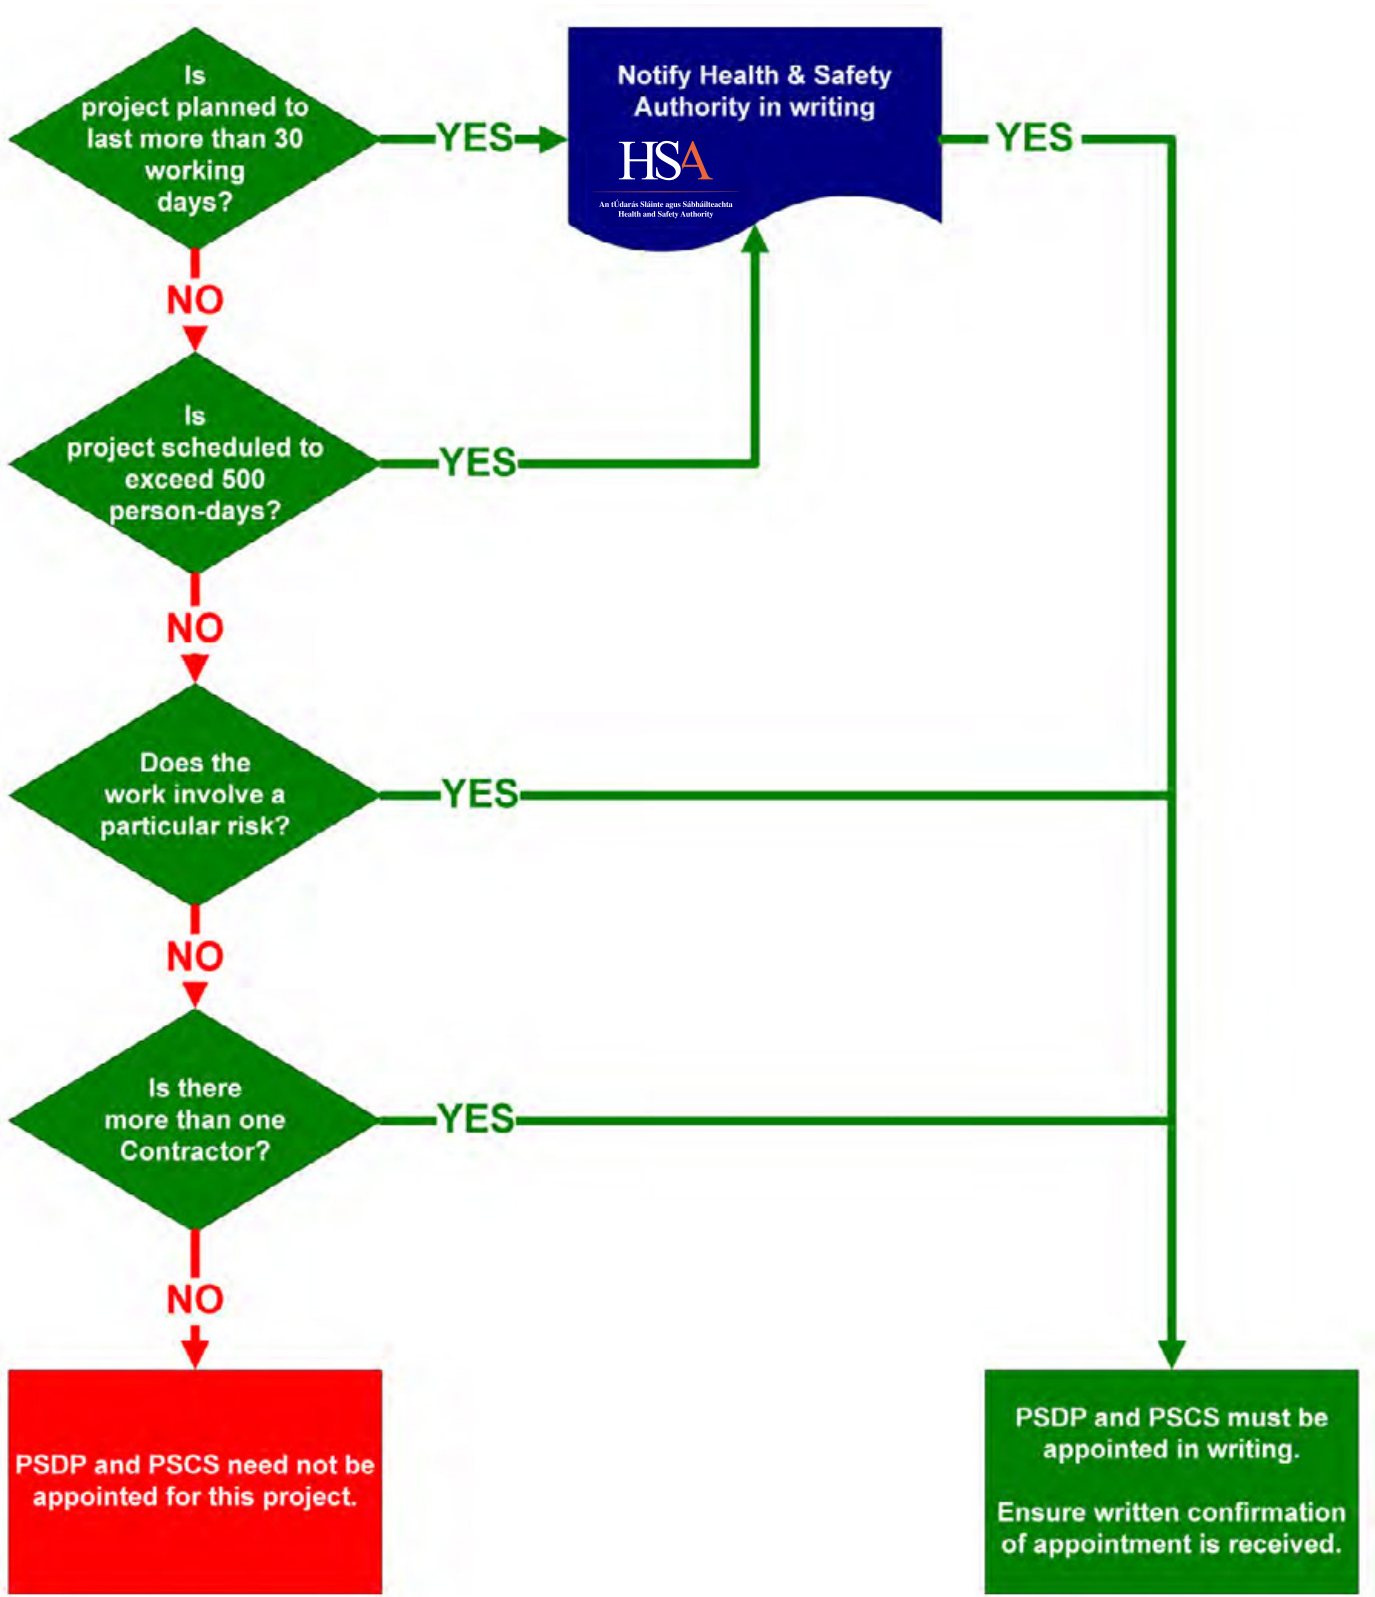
Is project planned to last more than 30 working days?

YES

Notify Health & Safety Authority in writing

HSA

An tÚdarás Sláinte agus Sábháilteachta
Health and Safety Authority

YES

NO

Is project scheduled to exceed 500 person-days?

YES

NO

Does the work involve a particular risk?

YES

NO

Is there more than one Contractor?

YES

NO

PSDP and PSCS need not be appointed for this project.

PSDP and PSCS must be appointed in writing.

Ensure written confirmation of appointment is received.